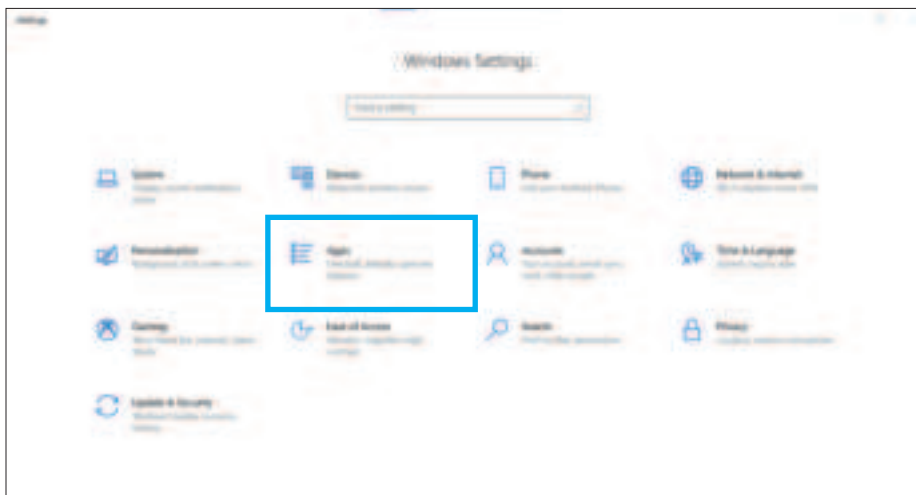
Settings

Windows Settings

Find a setting

System
Display, sound, notifications, power

Devices
Bluetooth, printers, mouse

Phone
Link your Android, iPhone

Network & Internet
Wi-Fi, airplane mode, VPN

Personalization
Background, lock screen, colors

Apps
Uninstall, defaults, optional features

Accounts
Your accounts, email, sync, work, family

Time & Language
Speech, region, date

Gaming
Xbox Game Bar, captures, Game Mode

Ease of Access
Narrator, magnifier, high contrast

Search
Find my files, permissions

Privacy
Location, camera, microphone

Update & Security
Windows Update, recovery, backup